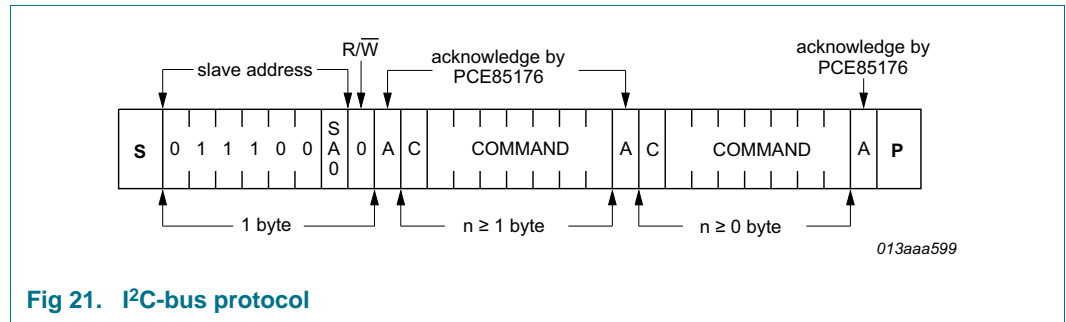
slave address

R/$\overline{W}$

acknowledge by PCE85176

acknowledge by PCE85176

| S | 0 | 1 | 1 | 1 | 0 | 0 | SA0 | 0 | A | C | COMMAND | A | C | COMMAND | A | P |
|---|---|---|---|---|---|---|---|---|---|---|---|---|---|---|---|---|

1 byte

n ≥ 1 byte

n ≥ 0 byte

013aaa599

Fig 21. I$^2$C-bus protocol